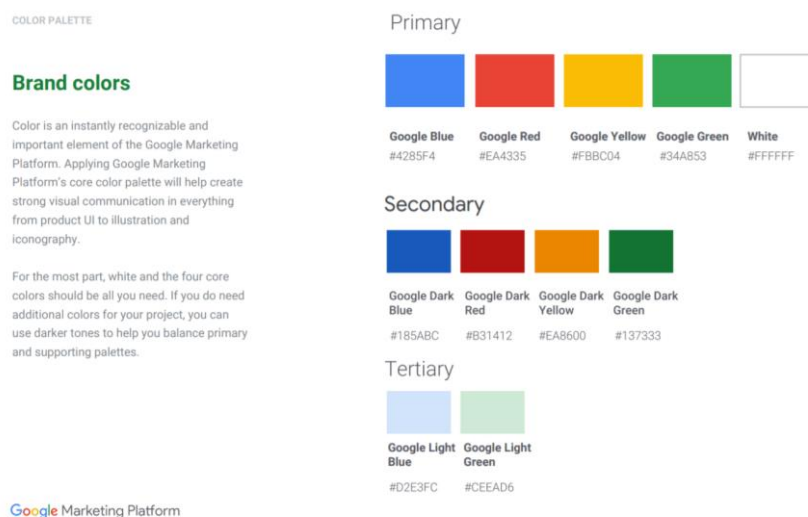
COLOR PALETTE

Brand colors

Color is an instantly recognizable and important element of the Google Marketing Platform. Applying Google Marketing Platform's core color palette will help create strong visual communication in everything from product UI to illustration and iconography.

For the most part, white and the four core colors should be all you need. If you do need additional colors for your project, you can use darker tones to help you balance primary and supporting palettes.

Google Marketing Platform

Primary

Google Blue
#4285F4

Google Red
#EA4335

Google Yellow
#FBBC04

Google Green
#34A853

White
#FFFFFF

Secondary

Google Dark Blue
#185ABC

Google Dark Red
#B31412

Google Dark Yellow
#EA8600

Google Dark Green
#137333

Tertiary

Google Light Blue
#D2E3FC

Google Light Green
#CEEAD6